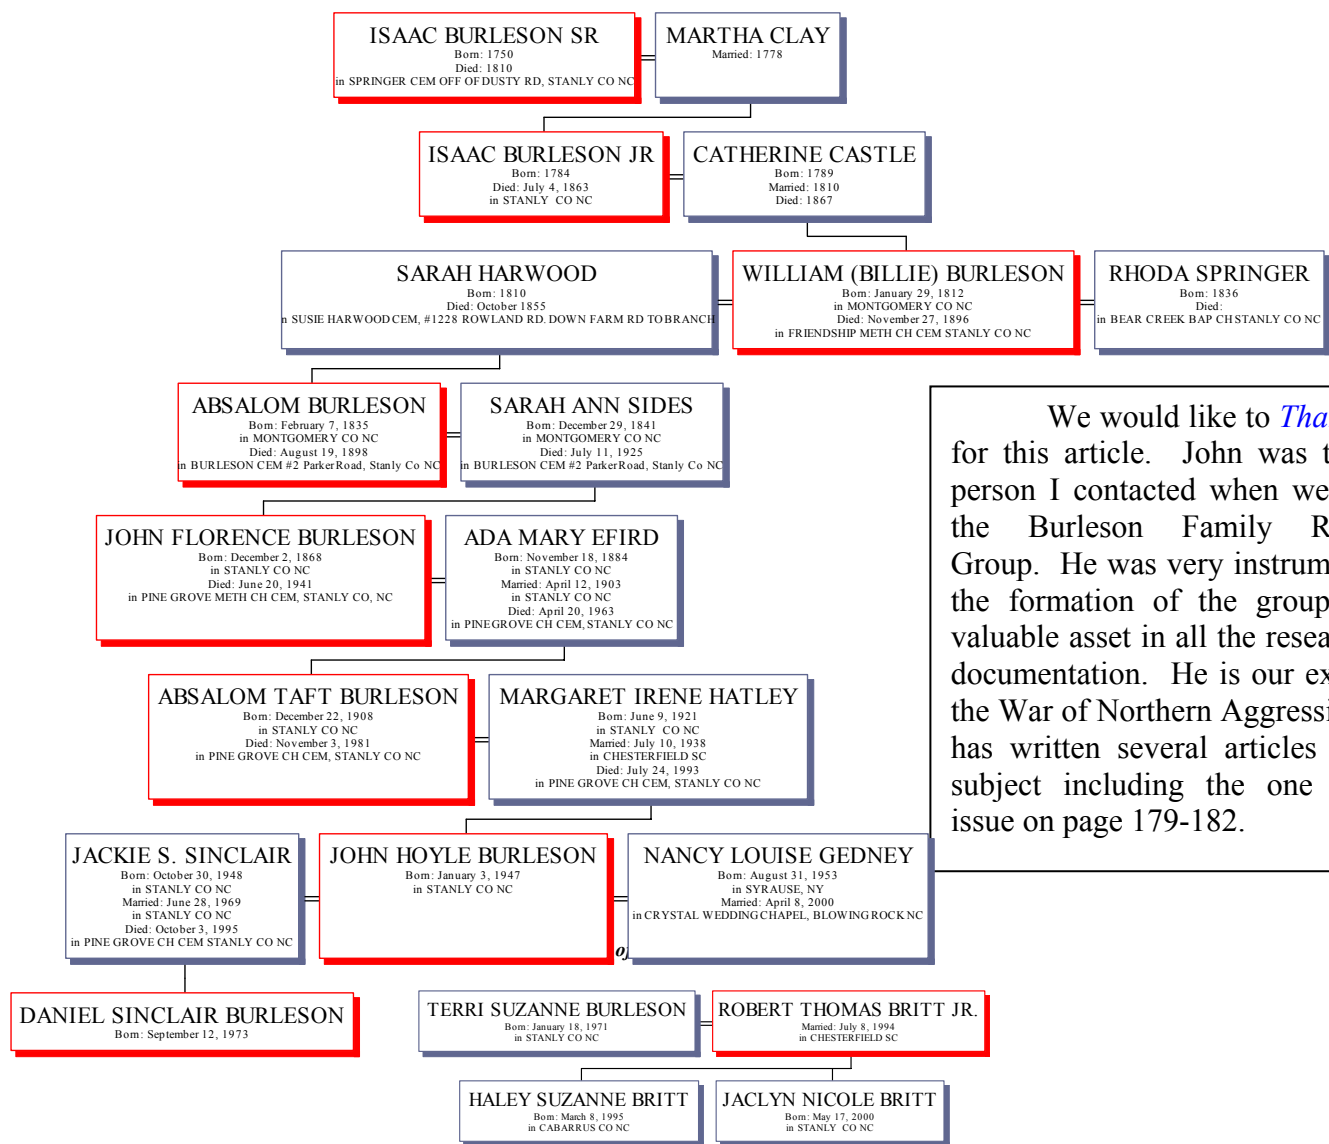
ISAAC BURLESON SR
Born: 1750
Died: 1810
in SPRINGER CEM OFF OF DUSTY RD, STANLY CO NC

MARTHA CLAY
Married: 1778

ISAAC BURLESON JR
Born: 1784
Died: July 4, 1863
in STANLY CO NC

CATHERINE CASTLE
Born: 1789
Married: 1810
Died: 1867

SARAH HARWOOD
Born: 1810
Died: October 1855
n SUSIE HARWOOD CEM, #1228 ROWLAND RD. DOWN FARM RD TO BRANCH

WILLIAM (BILLIE) BURLESON
Born: January 29, 1812
in MONTGOMERY CO NC
Died: November 27, 1896
in FRIENDSHIP METH CH CEM STANLY CO NC

RHODA SPRINGER
Born: 1836
Died:
in BEAR CREEK BAP CH STANLY CO NC

ABSALOM BURLESON
Born: February 7, 1835
in MONTGOMERY CO NC
Died: August 19, 1898
in BURLESON CEM #2 Parker Road, Stanly Co NC

SARAH ANN SIDES
Born: December 29, 1841
in MONTGOMERY CO NC
Died: July 11, 1925
in BURLESON CEM #2 Parker Road, Stanly Co NC

We would like to Tha
for this article. John was t
person I contacted when we
the Burleson Family R
Group. He was very instrum
the formation of the group
valuable asset in all the resea
documentation. He is our ex
the War of Northern Aggressi
has written several articles
subject including the one
issue on page 179-182.

JOHN FLORENCE BURLESON
Born: December 2, 1868
in STANLY CO NC
Died: June 20, 1941
in PINE GROVE METH CH CEM, STANLY CO, NC

ADA MARY EFIRD
Born: November 18, 1884
in STANLY CO NC
Married: April 12, 1903
in STANLY CO NC
Died: April 20, 1963
in PINE GROVE CH CEM, STANLY CO NC

ABSALOM TAFT BURLESON
Born: December 22, 1908
in STANLY CO NC
Died: November 3, 1981
in PINE GROVE CH CEM, STANLY CO NC

MARGARET IRENE HATLEY
Born: June 9, 1921
in STANLY CO NC
Married: July 10, 1938
in CHESTERFIELD SC
Died: July 24, 1993
in PINE GROVE CH CEM, STANLY CO NC

JACKIE S. SINCLAIR
Born: October 30, 1948
in STANLY CO NC
Married: June 28, 1969
in STANLY CO NC
Died: October 3, 1995
in PINE GROVE CH CEM STANLY CO NC

JOHN HOYLE BURLESON
Born: January 3, 1947
in STANLY CO NC

NANCY LOUISE GEDNEY
Born: August 31, 1953
in SYRAUSE, NY
Married: April 8, 2000
in CRYSTAL WEDDING CHAPEL, BLOWING ROCK NC

DANIEL SINCLAIR BURLESON
Born: September 12, 1973

TERRI SUZANNE BURLESON
Born: January 18, 1971
in STANLY CO NC

ROBERT THOMAS BRITT JR.
Married: July 8, 1994
in CHESTERFIELD SC

HALEY SUZANNE BRITT
Born: March 8, 1995
in CABARRUS CO NC

JACLYN NICOLE BRITT
Born: May 17, 2000
in STANLY CO NC